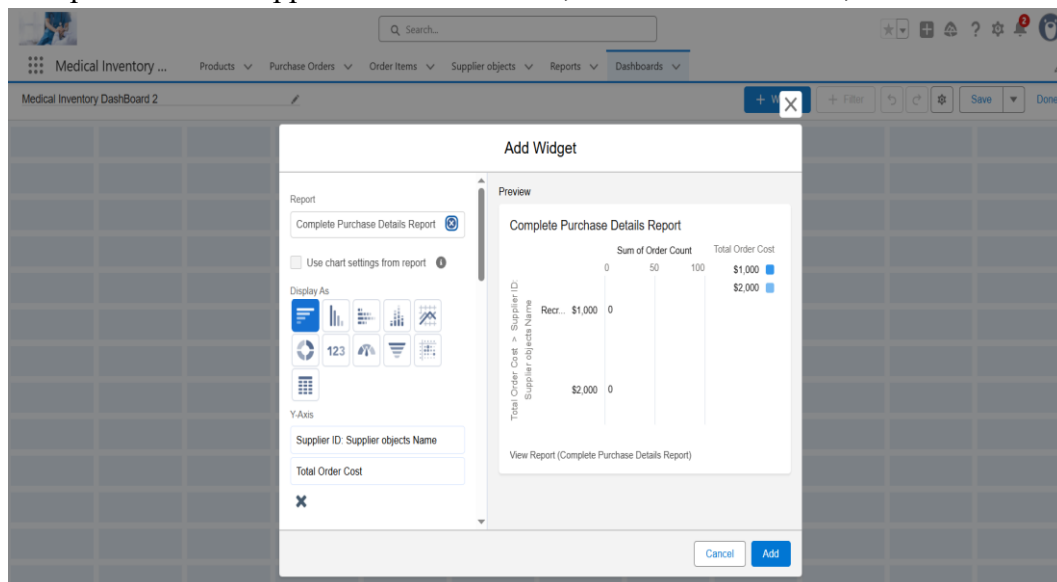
Search...

Medical Inventory ... Products Purchase Orders Order Items Supplier objects Reports Dashboards

Medical Inventory DashBoard 2

+ W

+ Filter

Save

Done

Add Widget

Report

Complete Purchase Details Report

Use chart settings from report

Display As

123

Y-Axis

Supplier ID: Supplier objects Name

Total Order Cost

Preview

Complete Purchase Details Report

Sum of Order Count

0 50 100

Total Order Cost

$1,000

$2,000

Total Order Cost > Supplier ID: Supplier objects Name

Recr... $1,000 0

$2,000 0

View Report (Complete Purchase Details Report)

Cancel

Add